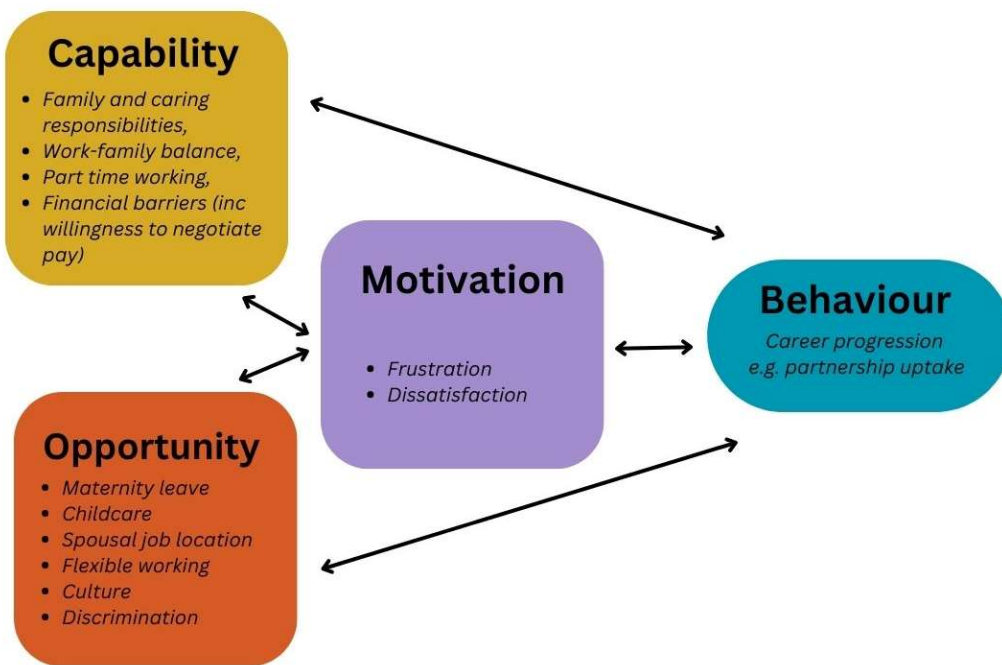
Capability

- Family and caring responsibilities,
- Work-family balance,
- Part time working,
- Financial barriers (inc willingness to negotiate pay)

Motivation

- Frustration
- Dissatisfaction

Behaviour

Career progression e.g. partnership uptake

Opportunity

- Maternity leave
- Childcare
- Spousal job location
- Flexible working
- Culture
- Discrimination